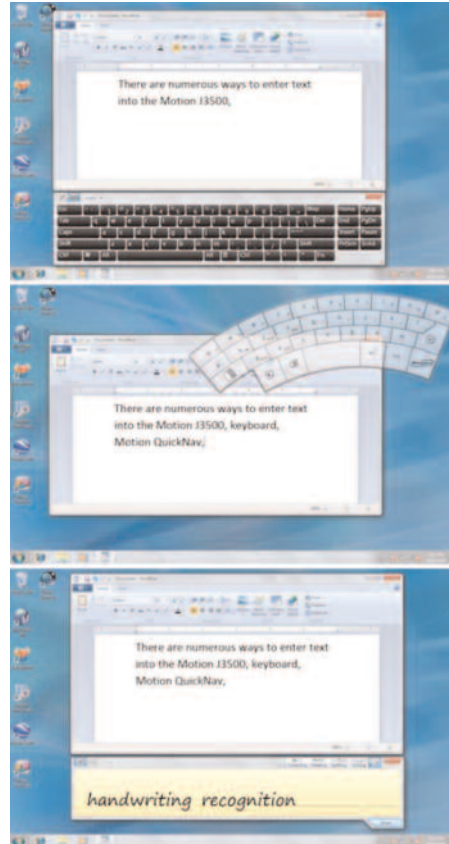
There are numerous ways to enter text into the Motion J3500,

There are numerous ways to enter text into the Motion J3500, keyboard, Motion QuickNav,

There are numerous ways to enter text into the Motion J3500, keyboard, Motion QuickNav,

handwriting recognition